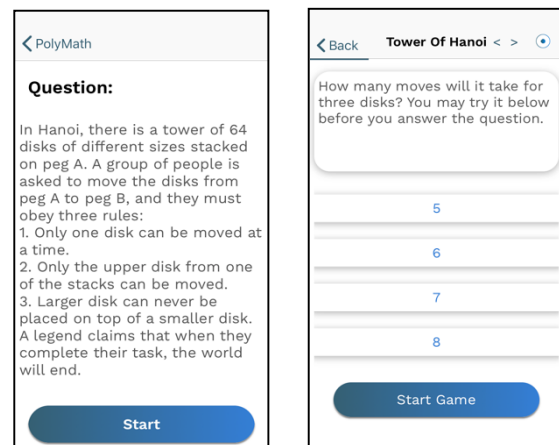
PolyMath

Question:

In Hanoi, there is a tower of 64 disks of different sizes stacked on peg A. A group of people is asked to move the disks from peg A to peg B, and they must obey three rules:
1. Only one disk can be moved at a time.
2. Only the upper disk from one of the stacks can be moved.
3. Larger disk can never be placed on top of a smaller disk.
A legend claims that when they complete their task, the world will end.

Start

Back Tower Of Hanoi < >

How many moves will it take for three disks? You may try it below before you answer the question.

5

6

7

8

Start Game